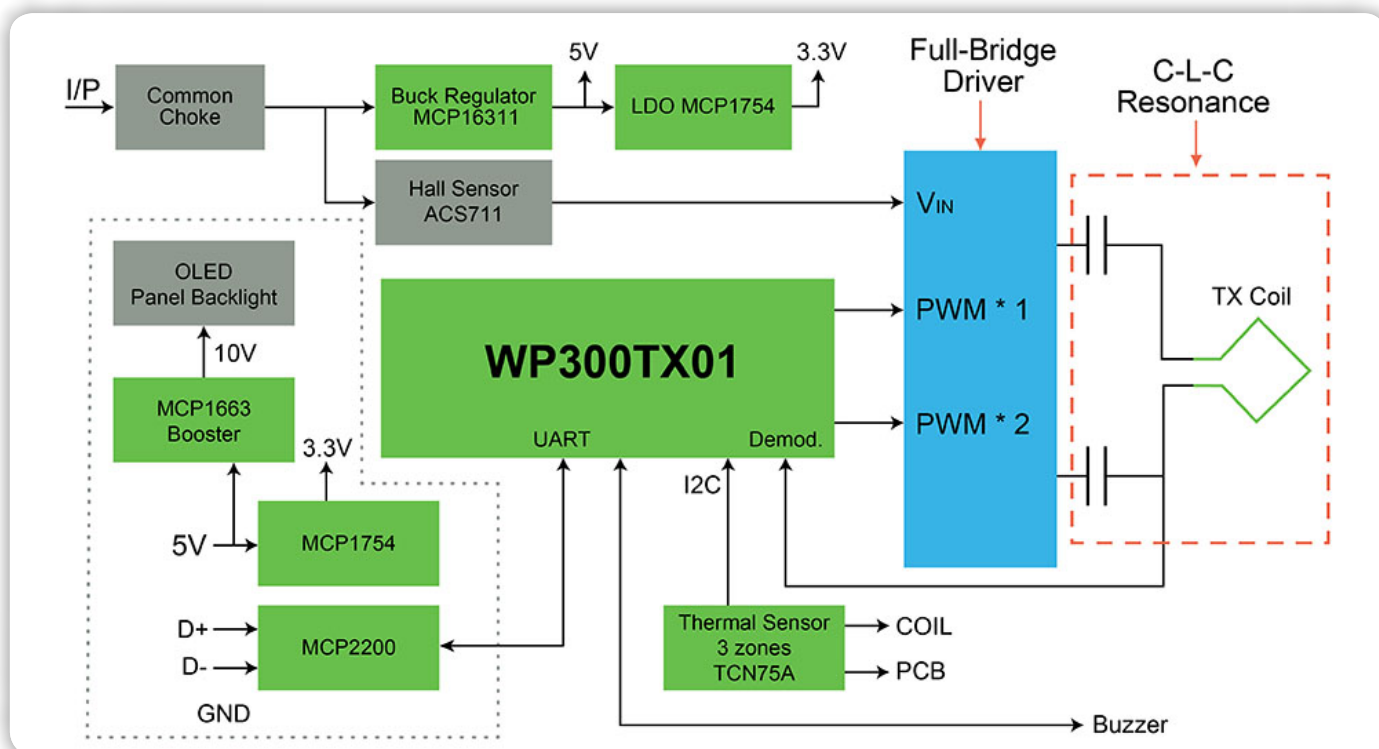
I/P

Common Choke

Buck Regulator MCP16311

5V

LDO MCP1754

3.3V

Full-Bridge Driver

C-L-C Resonance

Hall Sensor ACS711

$V_{IN}$

OLED Panel Backlight

10V

MCP1663 Booster

3.3V

WP300TX01

UART

Demod.

PWM * 1

PWM * 2

TX Coil

5V

MCP1754

I2C

D+

D-

MCP2200

GND

Thermal Sensor 3 zones TCN75A

COIL

PCB

Buzzer